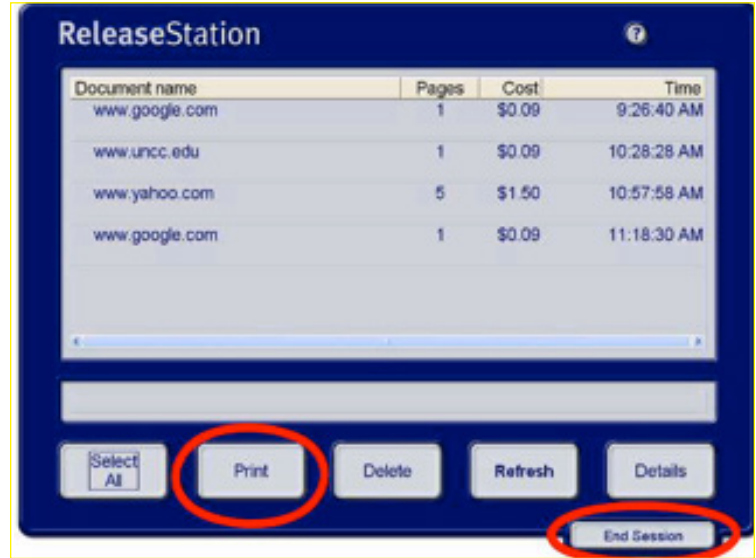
ReleaseStation

?

| Document name | Pages | Cost | Time |
|---|---|---|---|
| www.google.com | 1 | \$0.09 | 9:26:40 AM |
| www.uncc.edu | 1 | \$0.09 | 10:28:28 AM |
| www.yahoo.com | 5 | \$1.50 | 10:57:58 AM |
| www.google.com | 1 | \$0.09 | 11:18:30 AM |

Select All

Print

Delete

Refresh

Details

End Session